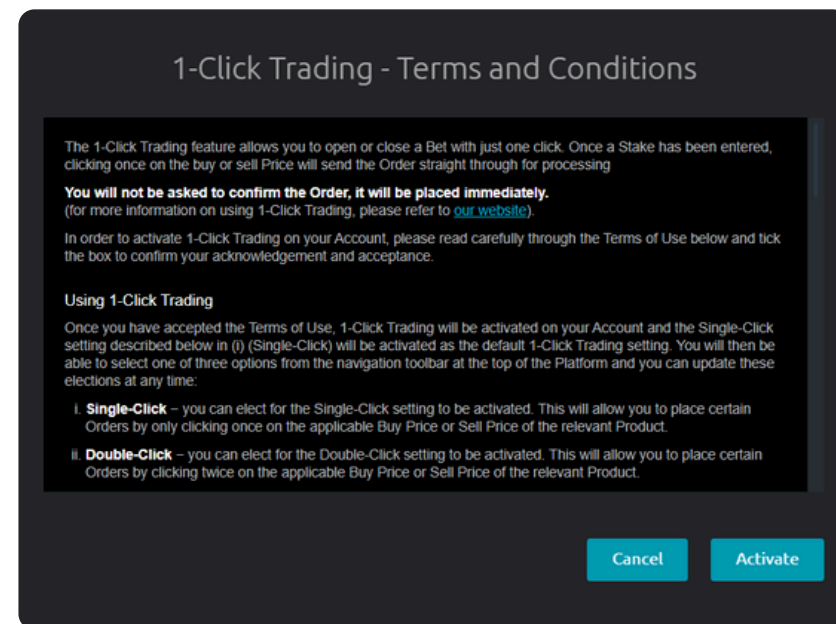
1-Click Trading - Terms and Conditions

The 1-Click Trading feature allows you to open or close a Bet with just one click. Once a Stake has been entered, clicking once on the buy or sell Price will send the Order straight through for processing

You will not be asked to confirm the Order, it will be placed immediately.
(for more information on using 1-Click Trading, please refer to our website).

In order to activate 1-Click Trading on your Account, please read carefully through the Terms of Use below and tick the box to confirm your acknowledgement and acceptance.

Using 1-Click Trading

Once you have accepted the Terms of Use, 1-Click Trading will be activated on your Account and the Single-Click setting described below in (i) (Single-Click) will be activated as the default 1-Click Trading setting. You will then be able to select one of three options from the navigation toolbar at the top of the Platform and you can update these elections at any time:

i. Single-Click – you can elect for the Single-Click setting to be activated. This will allow you to place certain Orders by only clicking once on the applicable Buy Price or Sell Price of the relevant Product.

ii. Double-Click – you can elect for the Double-Click setting to be activated. This will allow you to place certain Orders by clicking twice on the applicable Buy Price or Sell Price of the relevant Product.

Cancel

Activate